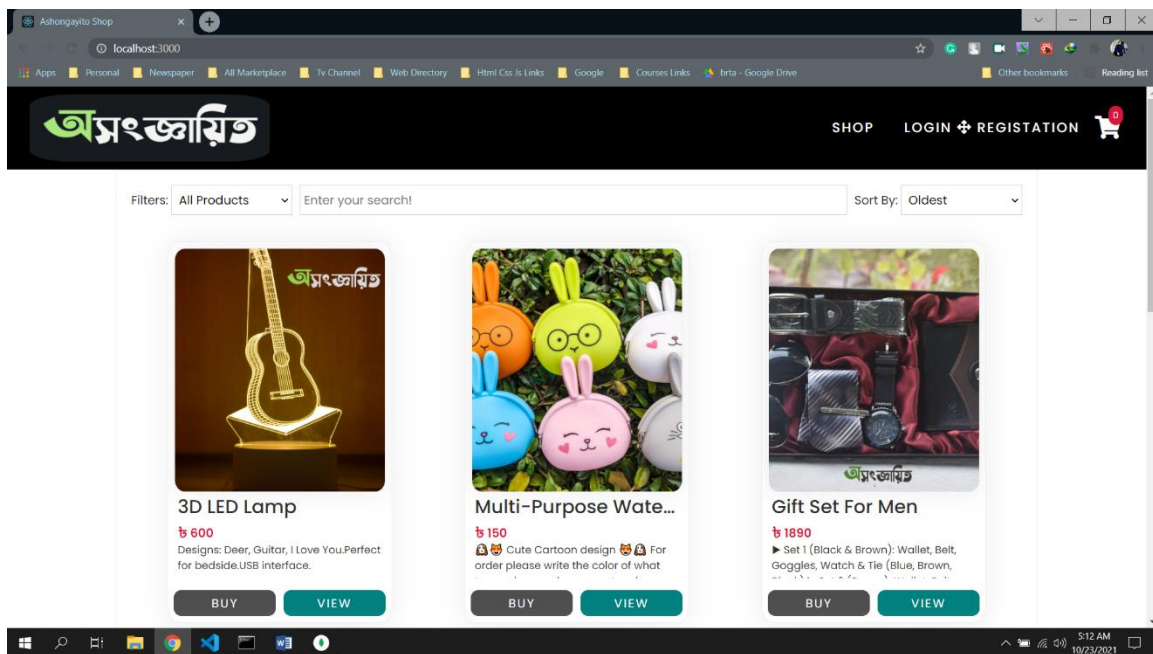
Ashongayito Shop

localhost:3000

Apps Personal Newspaper All Marketplace Tv Channel Web Directory Html Css Js Links Google Courses Links brta - Google Drive Other bookmarks Reading list

অসংজ্ঞায়িত

SHOP LOGIN ✥ REGISTATION 0

Filters: All Products Enter your search! Sort By: Oldest

অসংজ্ঞায়িত

3D LED Lamp
৳ 600
Designs: Deer, Guitar, I Love You.Perfect for bedside.USB interface.
BUY VIEW

Multi-Purpose Wate...
৳ 150
Cute Cartoon design For order please write the color of what
BUY VIEW

অসংজ্ঞায়িত

Gift Set For Men
৳ 1890
▶ Set 1 (Black & Brown): Wallet, Belt, Goggles, Watch & Tie (Blue, Brown,
BUY VIEW

5:12 AM 10/23/2021